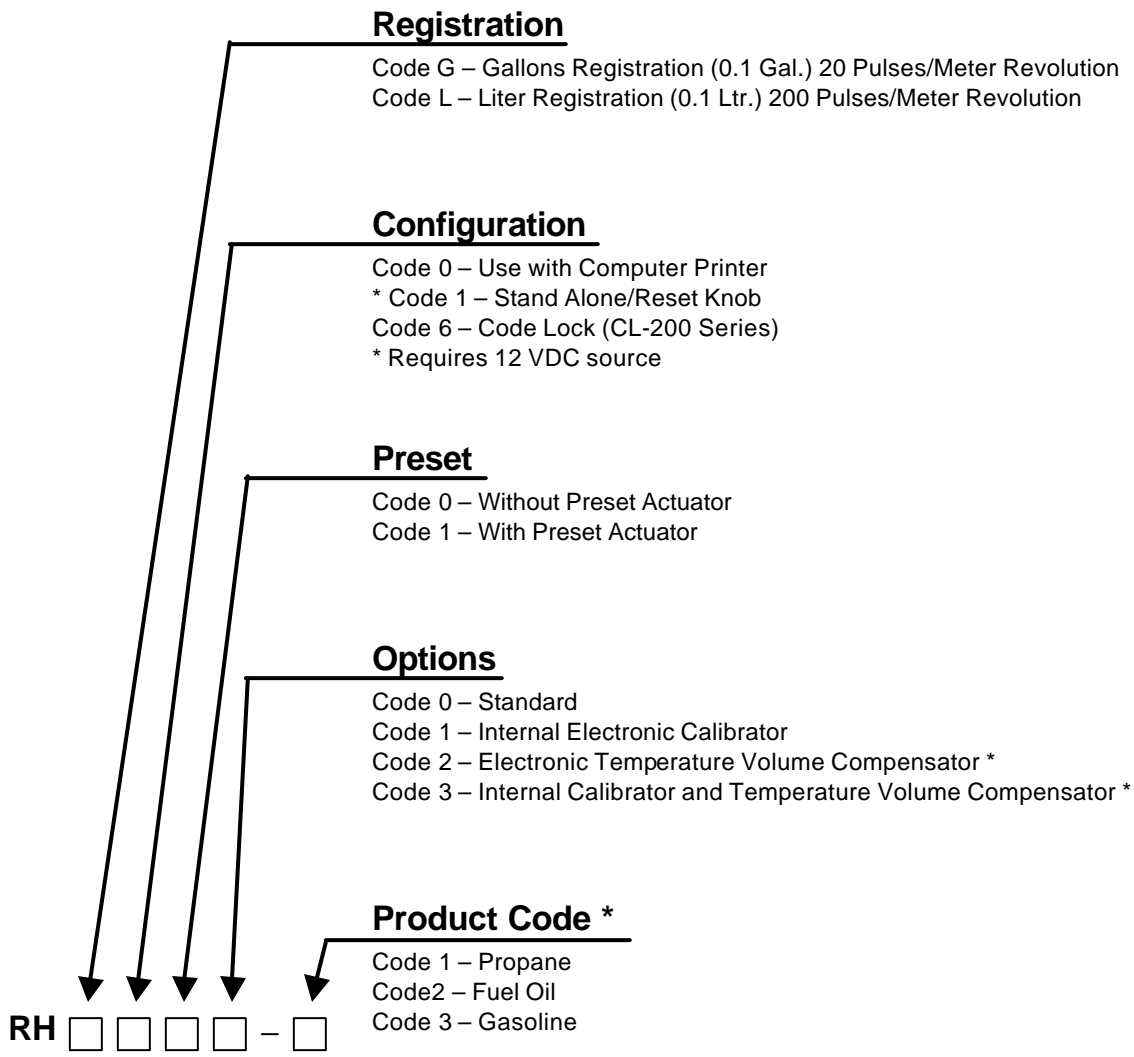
**Registration**

Code G – Gallons Registration (0.1 Gal.) 20 Pulses/Meter Revolution
Code L – Liter Registration (0.1 Ltr.) 200 Pulses/Meter Revolution

**Configuration**

Code 0 – Use with Computer Printer
* Code 1 – Stand Alone/Reset Knob
Code 6 – Code Lock (CL-200 Series)
* Requires 12 VDC source

**Preset**

Code 0 – Without Preset Actuator
Code 1 – With Preset Actuator

**Options**

Code 0 – Standard
Code 1 – Internal Electronic Calibrator
Code 2 – Electronic Temperature Volume Compensator *
Code 3 – Internal Calibrator and Temperature Volume Compensator *

**Product Code ***

Code 1 – Propane
Code2 – Fuel Oil
Code 3 – Gasoline

RH □ □ □ □ – □